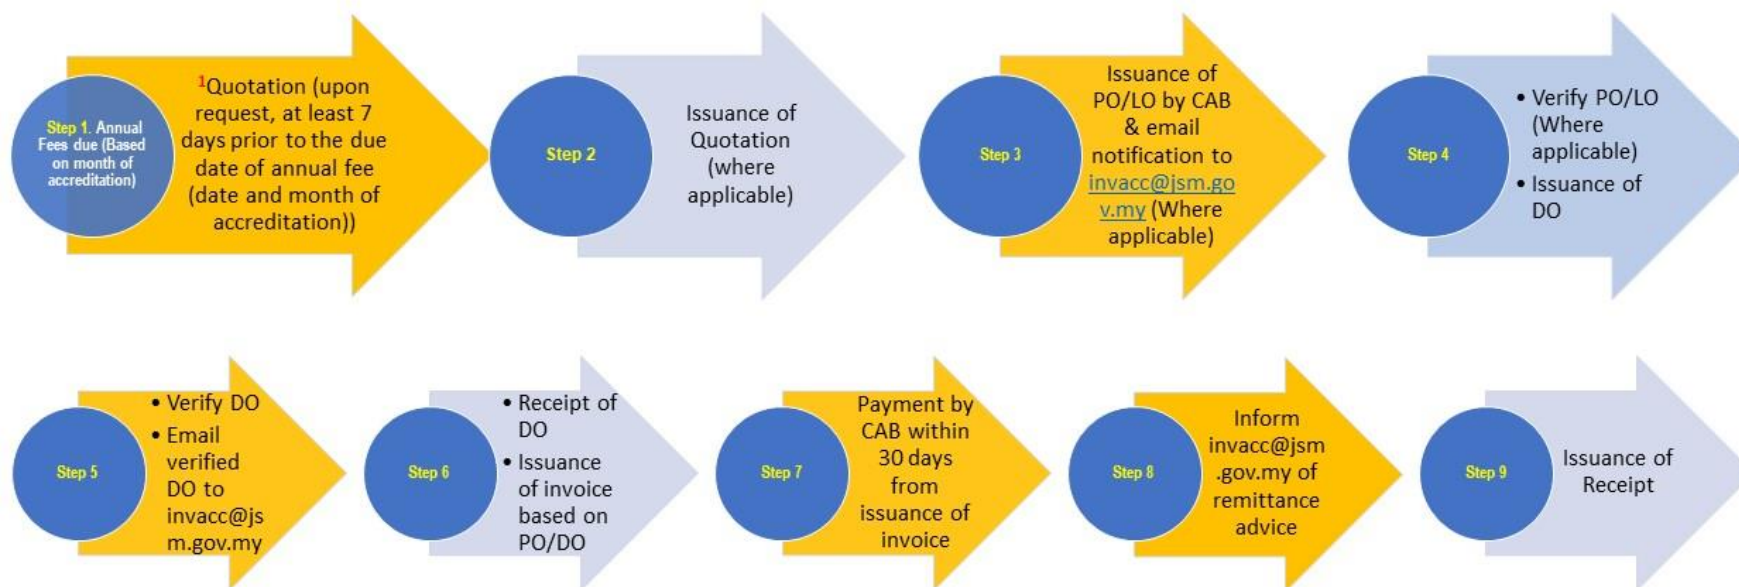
Step 1. Annual Fees due (Based on month of accreditation)

$^1$Quotation (upon request, at least 7 days prior to the due date of annual fee (date and month of accreditation))

Step 2

Issuance of Quotation (where applicable)

Step 3

Issuance of PO/LO by CAB & email notification to invacc@jsm.gov.my (Where applicable)

Step 4

• Verify PO/LO (Where applicable)
• Issuance of DO

Step 5

• Verify DO
• Email verified DO to invacc@jsm.gov.my

Step 6

• Receipt of DO
• Issuance of invoice based on PO/DO

Step 7

Payment by CAB within 30 days from issuance of invoice

Step 8

Inform invacc@jsm.gov.my of remittance advice

Step 9

Issuance of Receipt